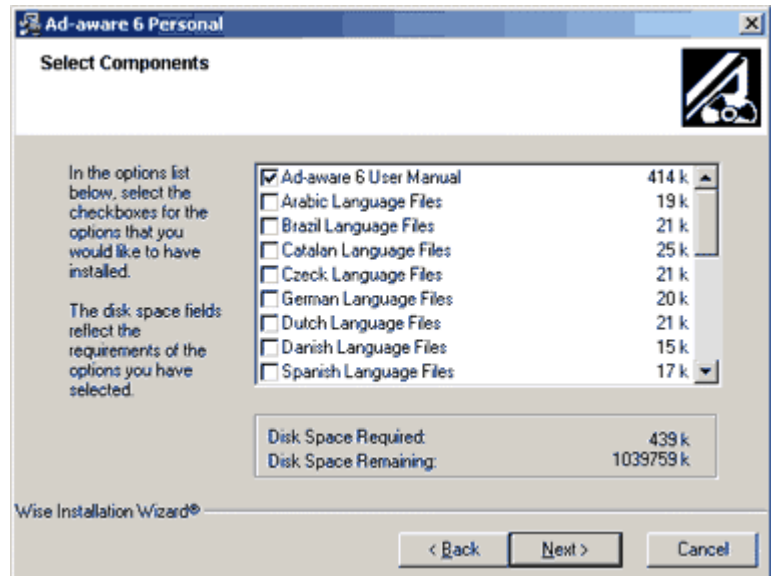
Ad-aware 6 Personal

Select Components

In the options list below, select the checkboxes for the options that you would like to have installed.

The disk space fields reflect the requirements of the options you have selected.

| | | |
|---|---|---|
| ☑ | Ad-aware 6 User Manual | 414 k |
| ☐ | Arabic Language Files | 19 k |
| ☐ | Brazil Language Files | 21 k |
| ☐ | Catalan Language Files | 25 k |
| ☐ | Czeck Language Files | 21 k |
| ☐ | German Language Files | 20 k |
| ☐ | Dutch Language Files | 21 k |
| ☐ | Danish Language Files | 15 k |
| ☐ | Spanish Language Files | 17 k |

Disk Space Required: 439 k
Disk Space Remaining: 1039759 k

Wise Installation Wizard®

< Back   Next >   Cancel